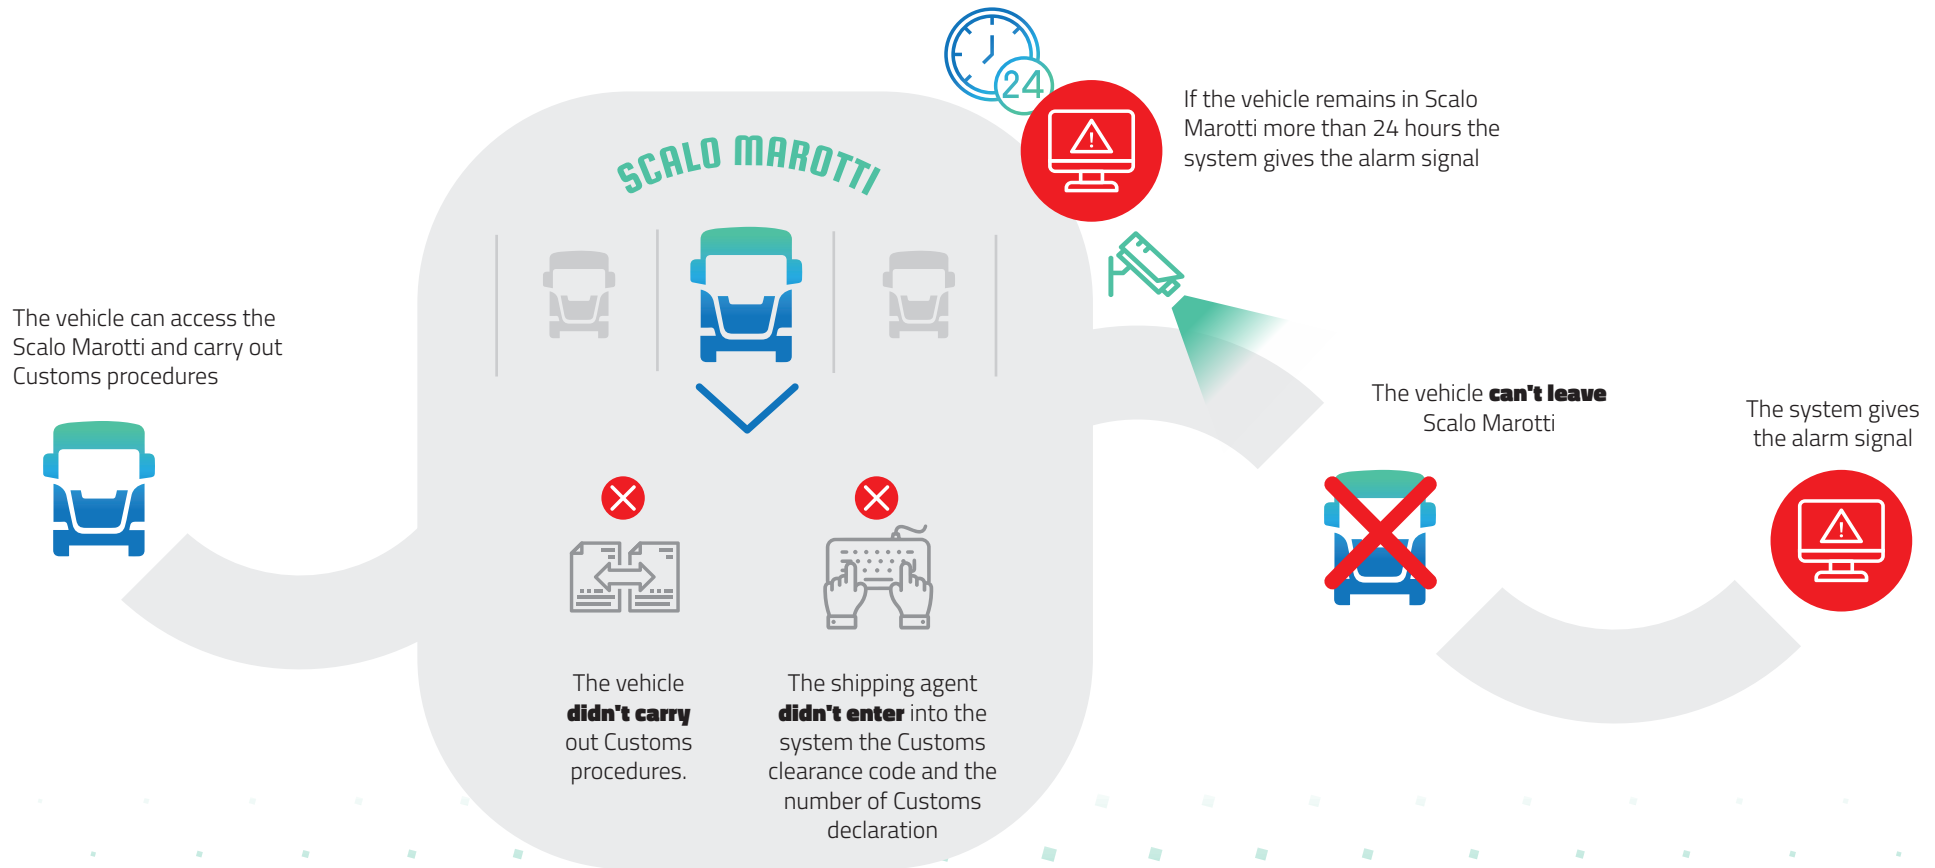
The vehicle can access the Scalo Marotti and carry out Customs procedures

SCALO MAROTTI

24

If the vehicle remains in Scalo Marotti more than 24 hours the system gives the alarm signal

The vehicle **didn't carry** out Customs procedures.

The shipping agent **didn't enter** into the system the Customs clearance code and the number of Customs declaration

The vehicle **can't leave** Scalo Marotti

The system gives the alarm signal